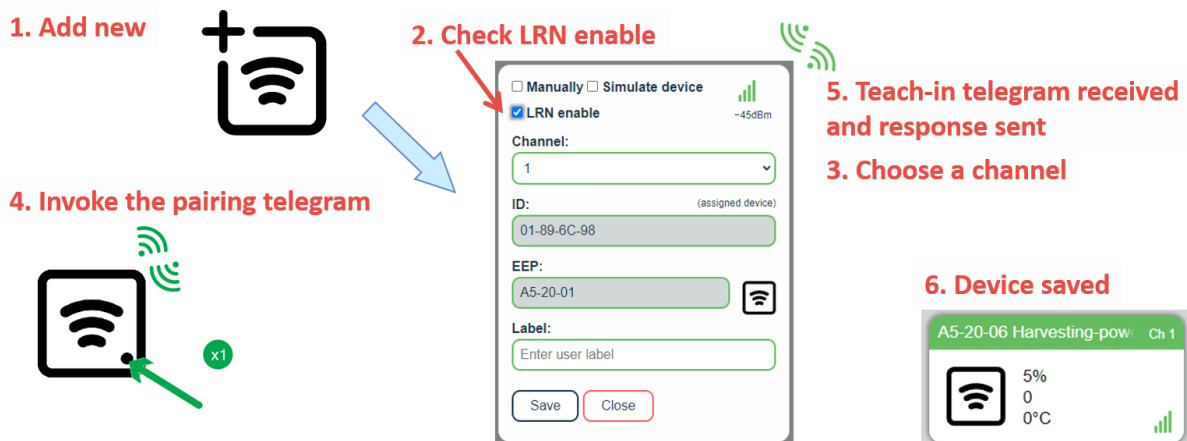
1. Add new

2. Check LRN enable

Manually Simulate device
LRN enable
-45dBm
Channel:
1
ID:
(assigned device)
01-89-6C-98
EEP:
A5-20-01
Label:
Enter user label
Save
Close

5. Teach-in telegram received and response sent

3. Choose a channel

4. Invoke the pairing telegram

x1

6. Device saved

A5-20-06 Harvesting-pow
Ch 1
5%
0
0°C